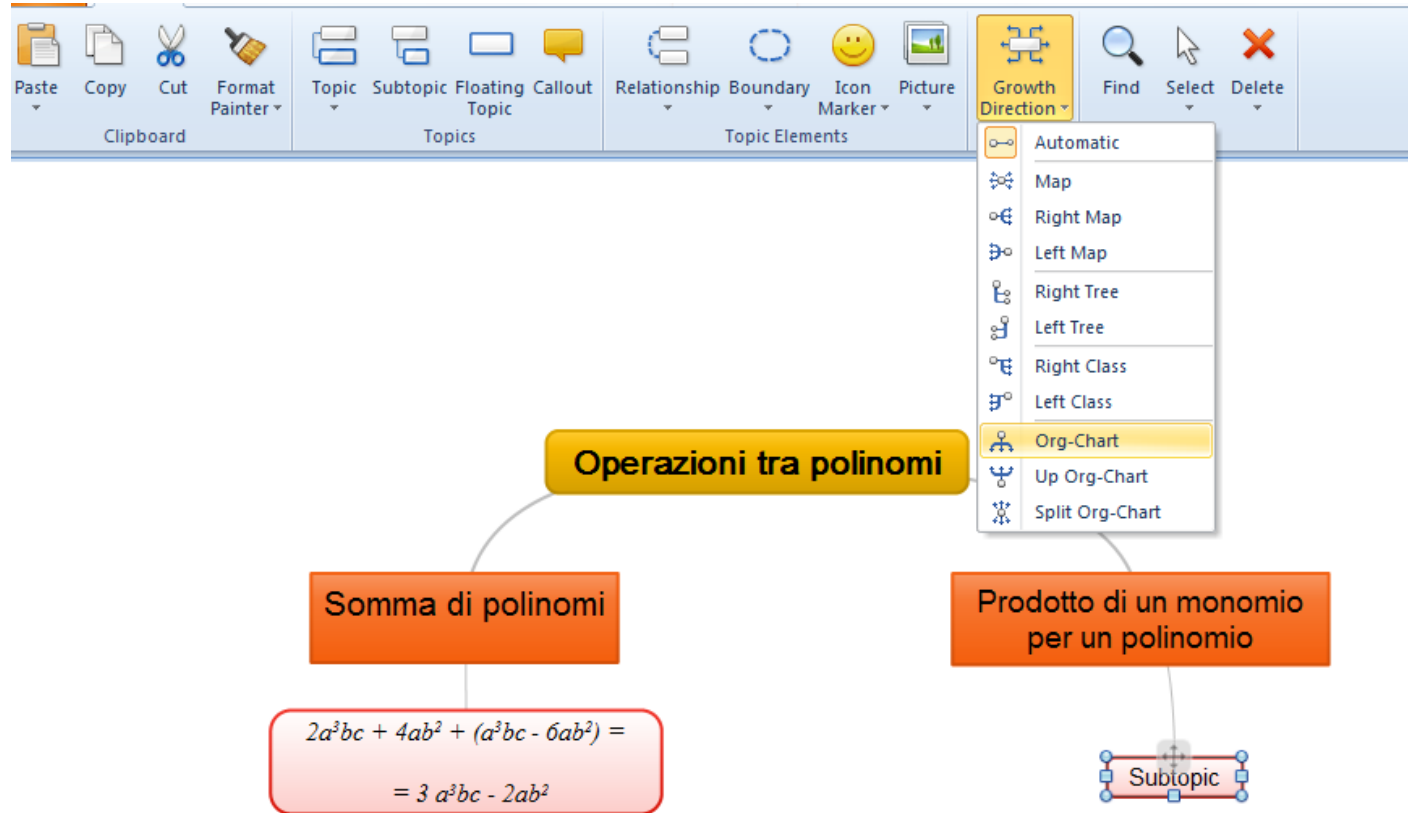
Paste Copy Cut Format Painter
Clipboard

Topic Subtopic Floating Topic Callout
Topics

Relationship Boundary Icon Marker Picture
Topic Elements

Growth Direction

Find Select Delete

Automatic
Map
Right Map
Left Map
Right Tree
Left Tree
Right Class
Left Class
Org-Chart
Up Org-Chart
Split Org-Chart

Operazioni tra polinomi

Somma di polinomi

$2a^3bc + 4ab^2 + (a^3bc - 6ab^2) =$

$= 3\ a^3bc - 2ab^2$

Prodotto di un monomio per un polinomio

Subtopic